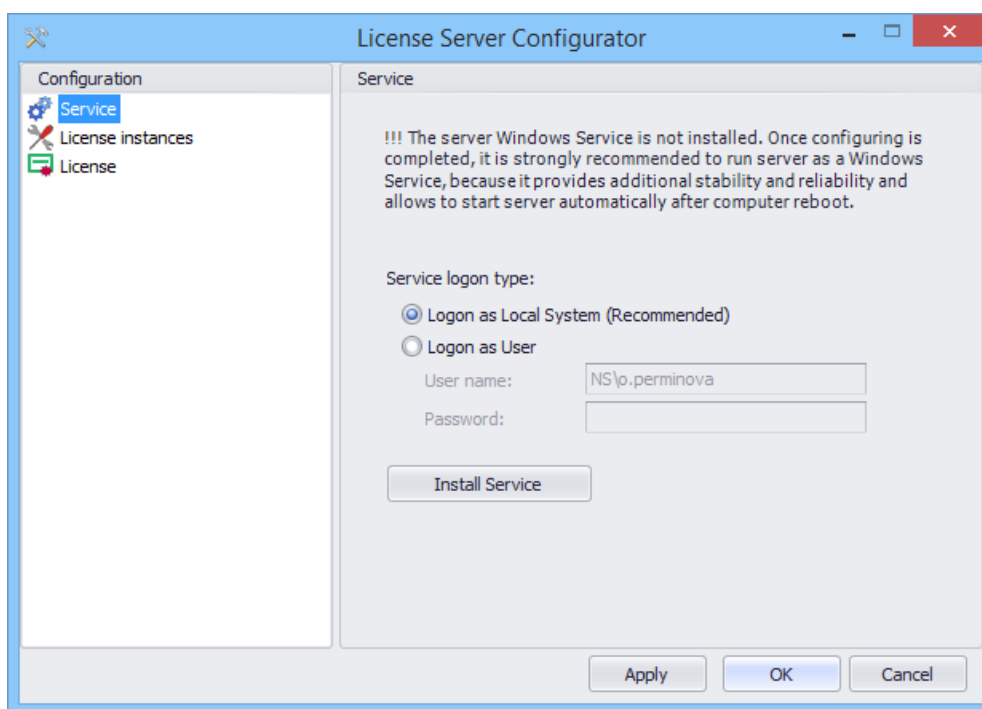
License Server Configurator

Configuration

Service

License instances

License

Service

!!! The server Windows Service is not installed. Once configuring is completed, it is strongly recommended to run server as a Windows Service, because it provides additional stability and reliability and allows to start server automatically after computer reboot.

Service logon type:

Logon as Local System (Recommended)

Logon as User

User name: NS\o.perminova

Password:

Install Service

Apply

OK

Cancel